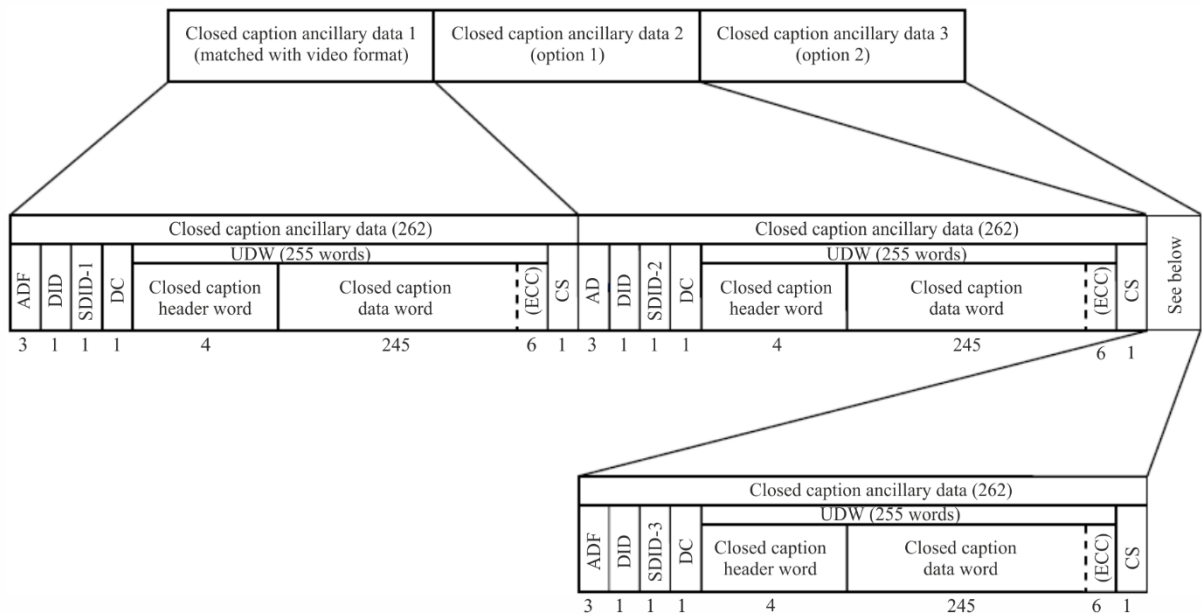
Closed caption ancillary data 1 (matched with video format)

Closed caption ancillary data 2 (option 1)

Closed caption ancillary data 3 (option 2)

Closed caption ancillary data (262)

UDW (255 words)

ADF
DID
SDID-1
DC
Closed caption header word
Closed caption data word
(ECC)
CS

3 1 1 1 4 245 6 1

Closed caption ancillary data (262)

UDW (255 words)

AD
DID
SDID-2
DC
Closed caption header word
Closed caption data word
(ECC)
CS

3 1 1 1 4 245 6 1

See below

Closed caption ancillary data (262)

UDW (255 words)

ADF
DID
SDID-3
DC
Closed caption header word
Closed caption data word
(ECC)
CS

3 1 1 1 4 245 6 1